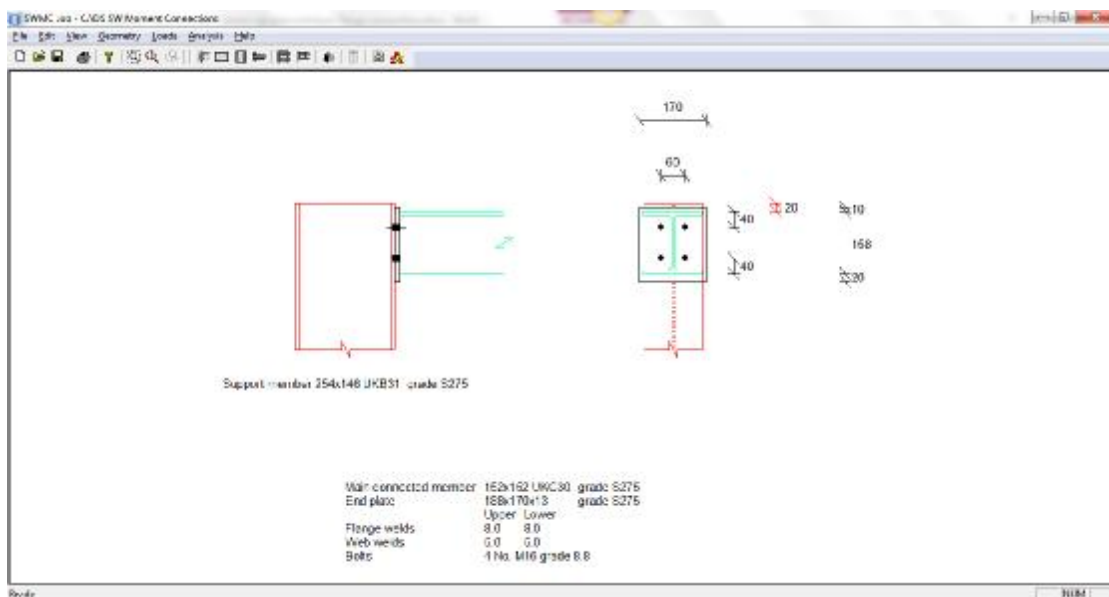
SWMC.sss - CADS SW Moment Connections
File Edit View Geometry Loads Analysis Help

170

60

40

40

20

10

168

20

Support member 254x146 UKB31 grade S275

Main connected member 152x152 UKC30 grade S275
End plate 188x170x13 grade S275
Upper Lower
Flange welds 8.0 8.0
Web welds 6.0 6.0
Bolts 4 No. M16 grade 8.8

Ready
NUM